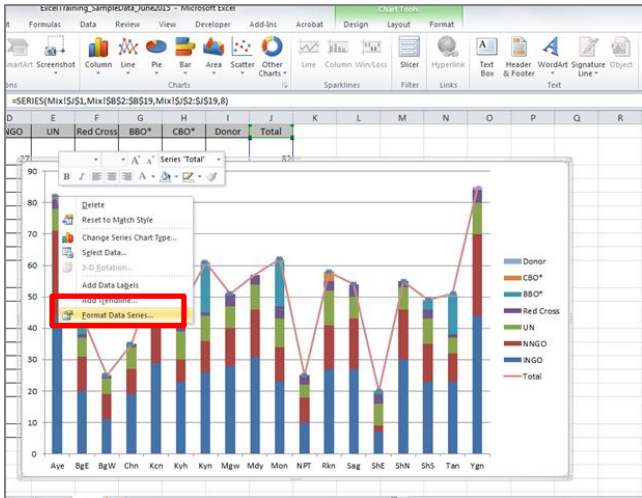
ExcelTraining_SampleData_June2015 - Microsoft Excel

Chart Tools

t | Formulas | Data | Review | View | Developer | Add-Ins | Acrobat | Design | Layout | Format

martArt | Screenshot | Column | Line | Pie | Bar | Area | Scatter | Other Charts | Line | Column | Win/Loss | Slicer | Hyperlink | Text Box | Header & Footer | WordArt | Signature Line | Object

ons | Charts | Sparklines | Filter | Links | Text

=SERIES(Mix!$J$1,Mix!$B$2:$B$19,Mix!$J$2:$J$19,8)

| D | E | F | G | H | I | J | K | L | M | N | O | P | Q |
|---|---|---|---|---|---|---|---|---|---|---|---|---|---|
| NGO | UN | Red Cross | BBO* | CBO* | Donor | Total | | | | | | | |

27 | 82

Series "Total"

Delete
Reset to Match Style
Change Series Chart Type...
Select Data...
3-D Rotation...
Add Data Labels
Add Trendline...
Format Data Series...

80
70
60
50
40
30
20
10
0

Aye BgE BgW Chn Kcn Kyh Kyn Mgw Mdy Mon NPT Rkn Sag ShE ShN ShS Tan Ygn

Donor
CBO*
BBO*
Red Cross
UN
NNGO
INGO
Total